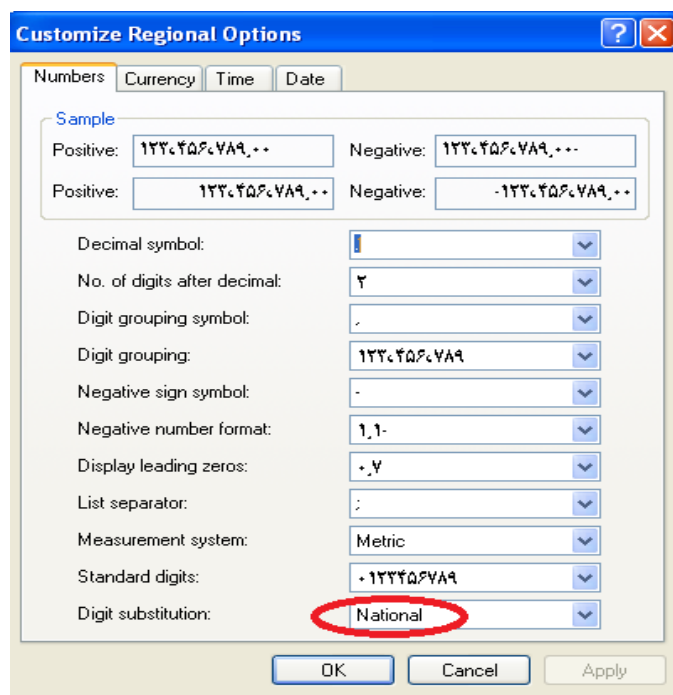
Customize Regional Options

Numbers | Currency | Time | Date

Sample

Positive: ۱۲۳،۴۵۶،۷۸۹٫۰۰ Negative: ۱۲۳،۴۵۶،۷۸۹٫۰۰-

Positive: ۱۲۳،۴۵۶،۷۸۹٫۰۰ Negative: -۱۲۳،۴۵۶،۷۸۹٫۰۰

Decimal symbol: ٫

No. of digits after decimal: ۲

Digit grouping symbol: ،

Digit grouping: ۱۲۳،۴۵۶،۷۸۹

Negative sign symbol: -

Negative number format: ۱٫۱-

Display leading zeros: ۰٫۷

List separator: ؛

Measurement system: Metric

Standard digits: ۰۱۲۳۴۵۶۷۸۹

Digit substitution: National

OK Cancel Apply